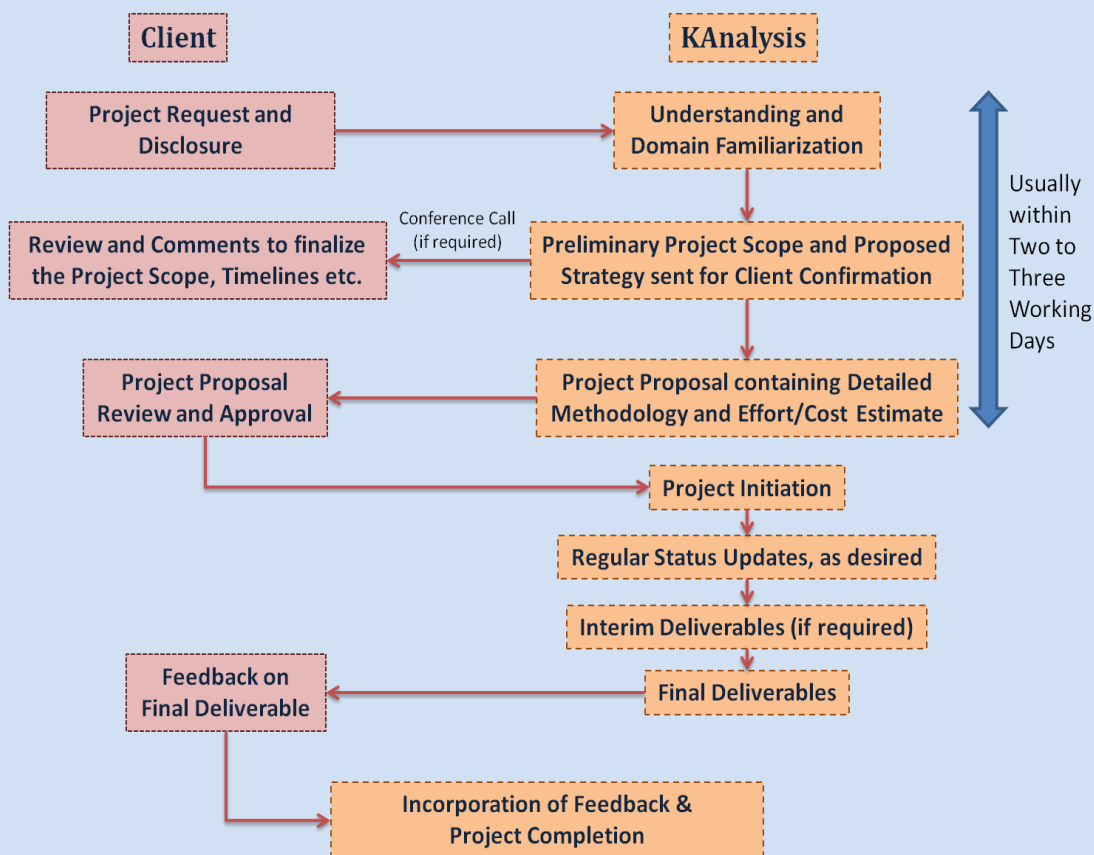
Client

KAnalysis

Project Request and Disclosure

Understanding and Domain Familiarization

Usually within Two to Three Working Days

Conference Call (if required)

Review and Comments to finalize the Project Scope, Timelines etc.

Preliminary Project Scope and Proposed Strategy sent for Client Confirmation

Project Proposal Review and Approval

Project Proposal containing Detailed Methodology and Effort/Cost Estimate

Project Initiation

Regular Status Updates, as desired

Interim Deliverables (if required)

Feedback on Final Deliverable

Final Deliverables

Incorporation of Feedback & Project Completion